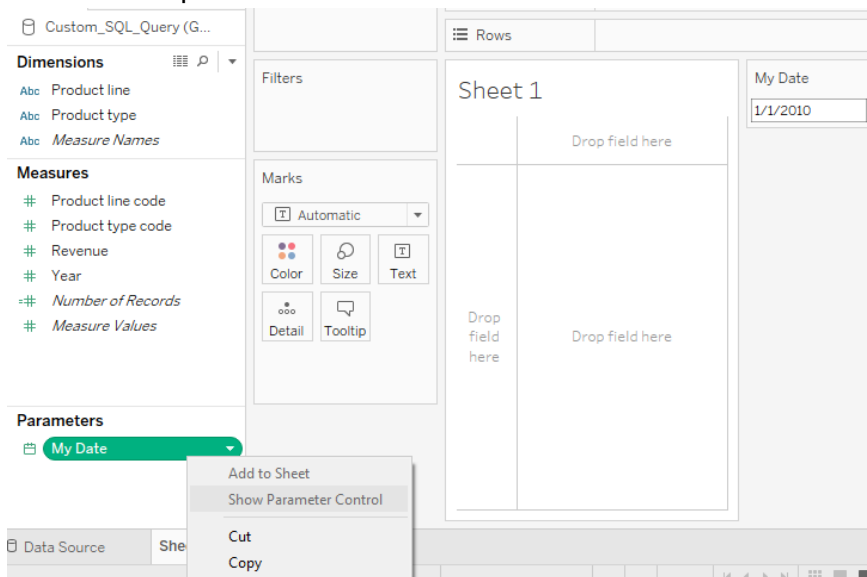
Custom_SQL_Query (G...

Dimensions

Abc Product line

Abc Product type

Abc Measure Names

Measures

Product line code

Product type code

Revenue

Year

Number of Records

Measure Values

Parameters

My Date

Rows

Filters

Marks

Automatic

Color

Size

Text

Detail

Tooltip

Sheet 1

Drop field here

Drop field here

Drop field here

My Date

1/1/2010

Add to Sheet

Show Parameter Control

Cut

Copy

Data Source

She